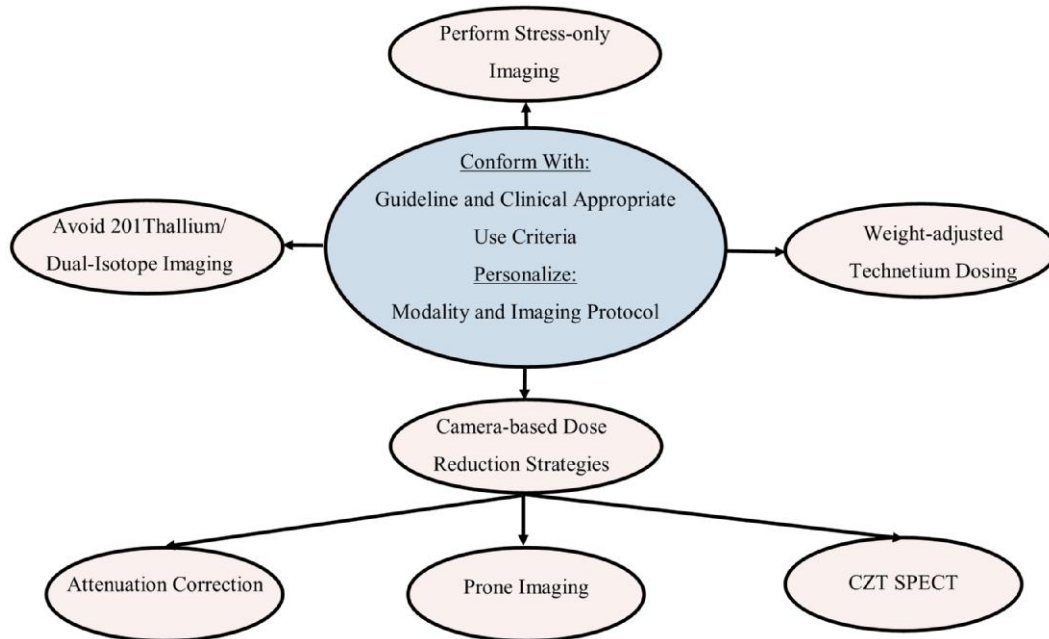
Perform Stress-only Imaging

Conform With:
Guideline and Clinical Appropriate Use Criteria
Personalize:
Modality and Imaging Protocol

Avoid 201Thallium/ Dual-Isotope Imaging

Weight-adjusted Technetium Dosing

Camera-based Dose Reduction Strategies

Attenuation Correction

Prone Imaging

CZT SPECT